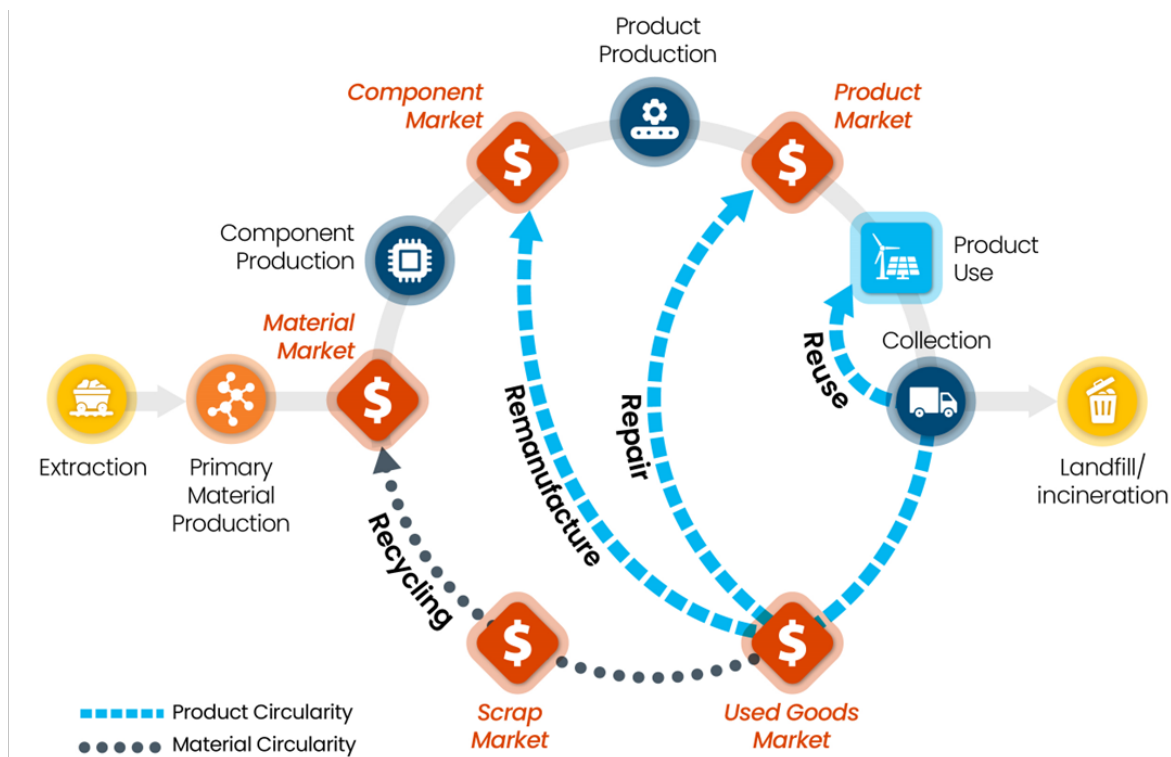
Product Production

Component Market

Product Market

Component Production

Product Use

Material Market

Collection

Reuse

Repair

Remanufacture

Extraction

Primary Material Production

Landfill/ incineration

Recycling

Product Circularity

Material Circularity

Scrap Market

Used Goods Market